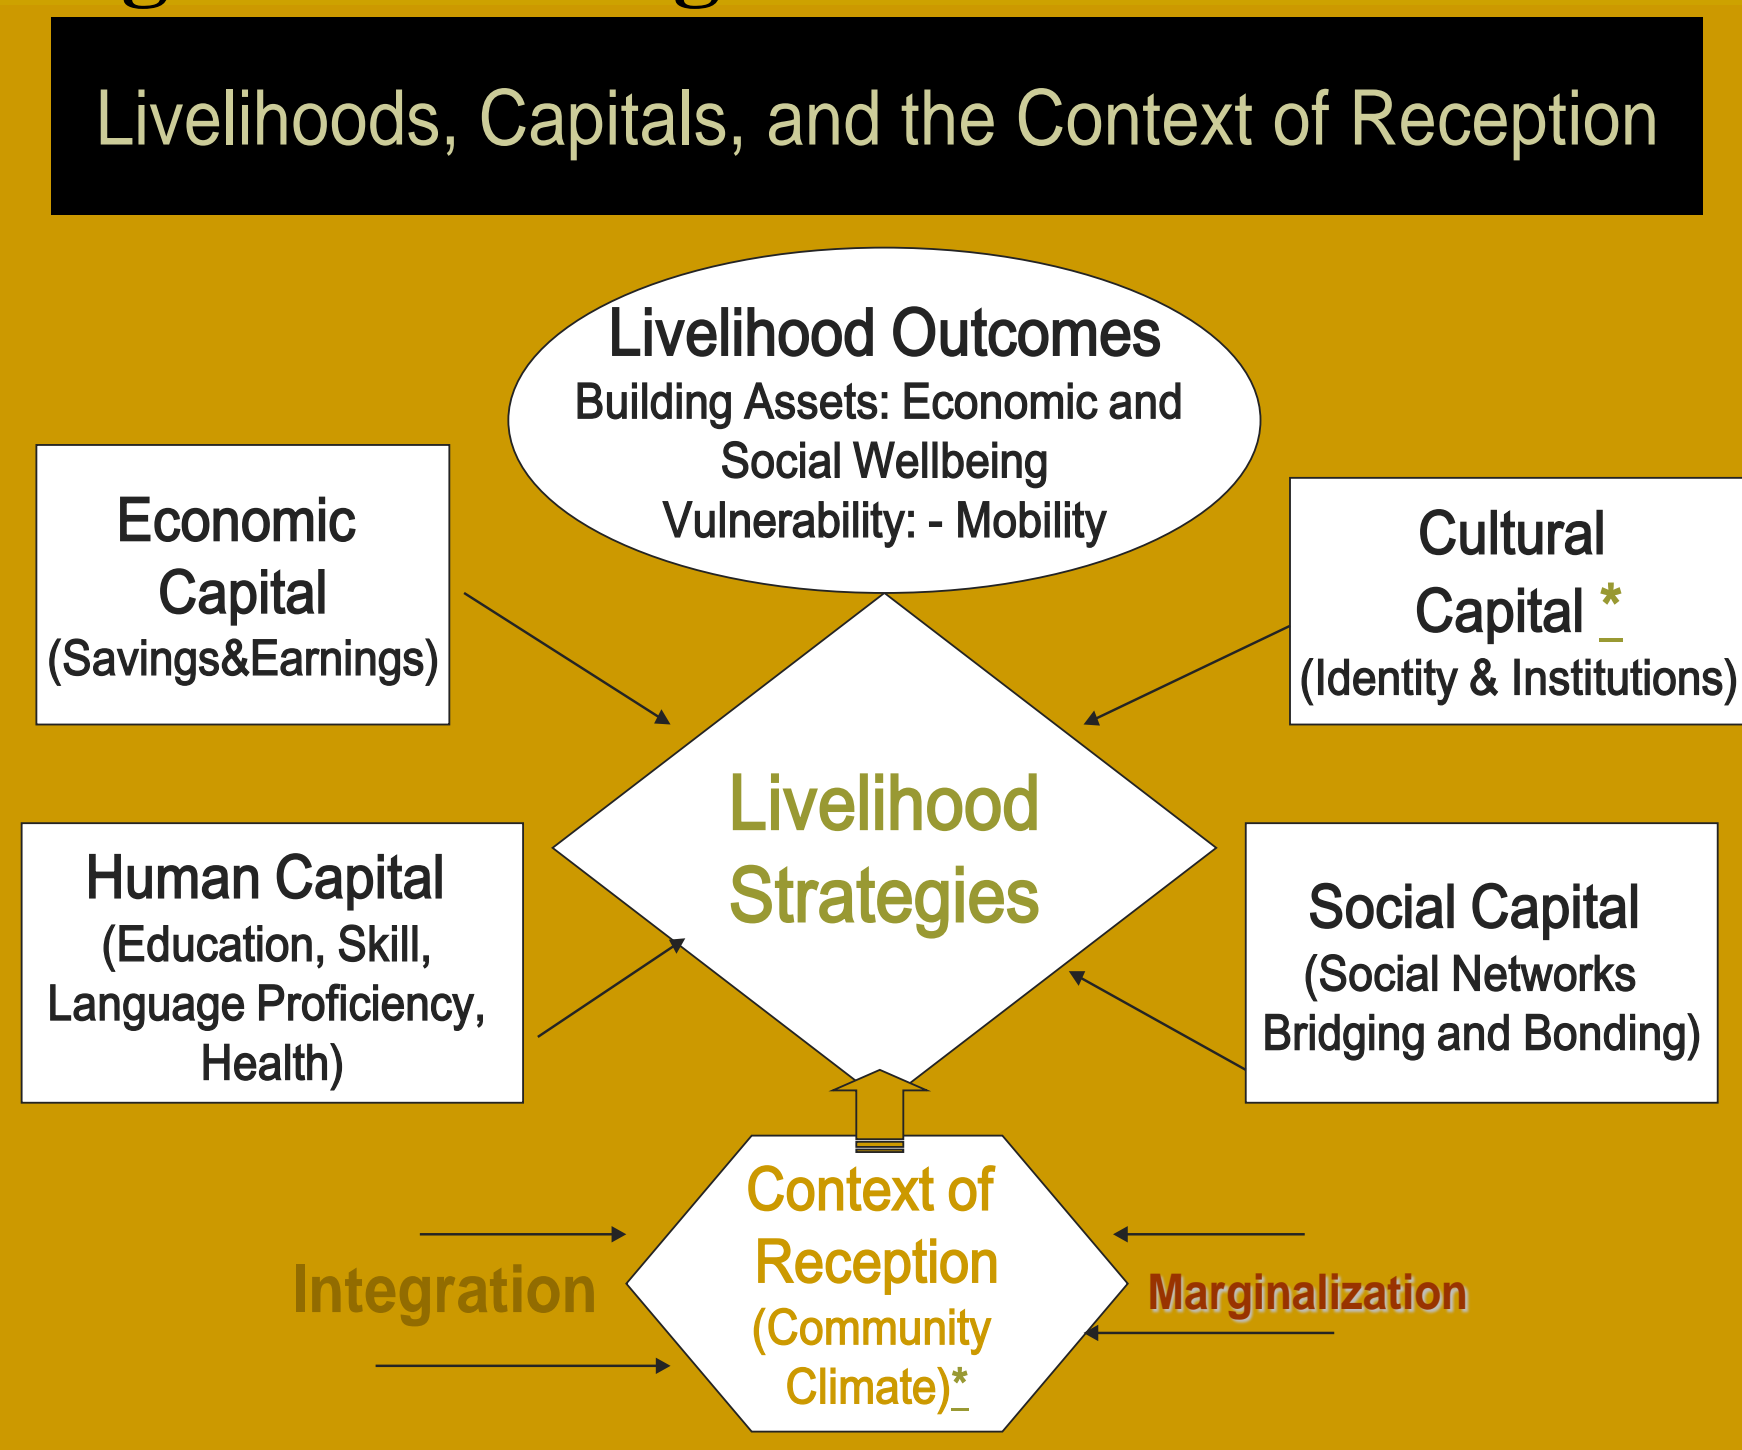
Livelihoods, Capitals, and the Context of Reception

Livelihood Outcomes
Building Assets: Economic and Social Wellbeing
Vulnerability: - Mobility

Economic Capital
(Savings&Earnings)

Cultural Capital *
(Identity & Institutions)

Livelihood Strategies

Human Capital
(Education, Skill, Language Proficiency, Health)

Social Capital
(Social Networks Bridging and Bonding)

Integration

Context of Reception
(Community Climate)*

Marginalization